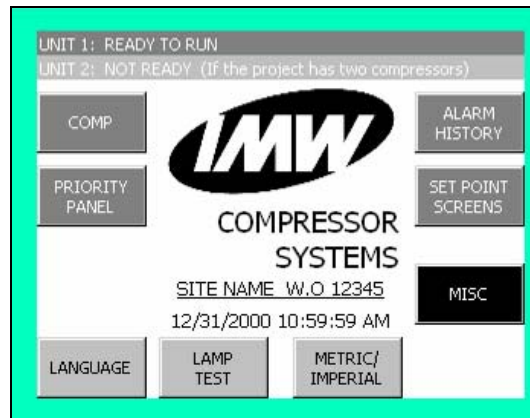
UNIT 1: READY TO RUN
UNIT 2: NOT READY (If the project has two compressors)

COMP

PRIORITY PANEL

IMW

COMPRESSOR SYSTEMS

SITE NAME W.O 12345

12/31/2000 10:59:59 AM

ALARM HISTORY

SET POINT SCREENS

MISC

LANGUAGE

LAMP TEST

METRIC/ IMPERIAL